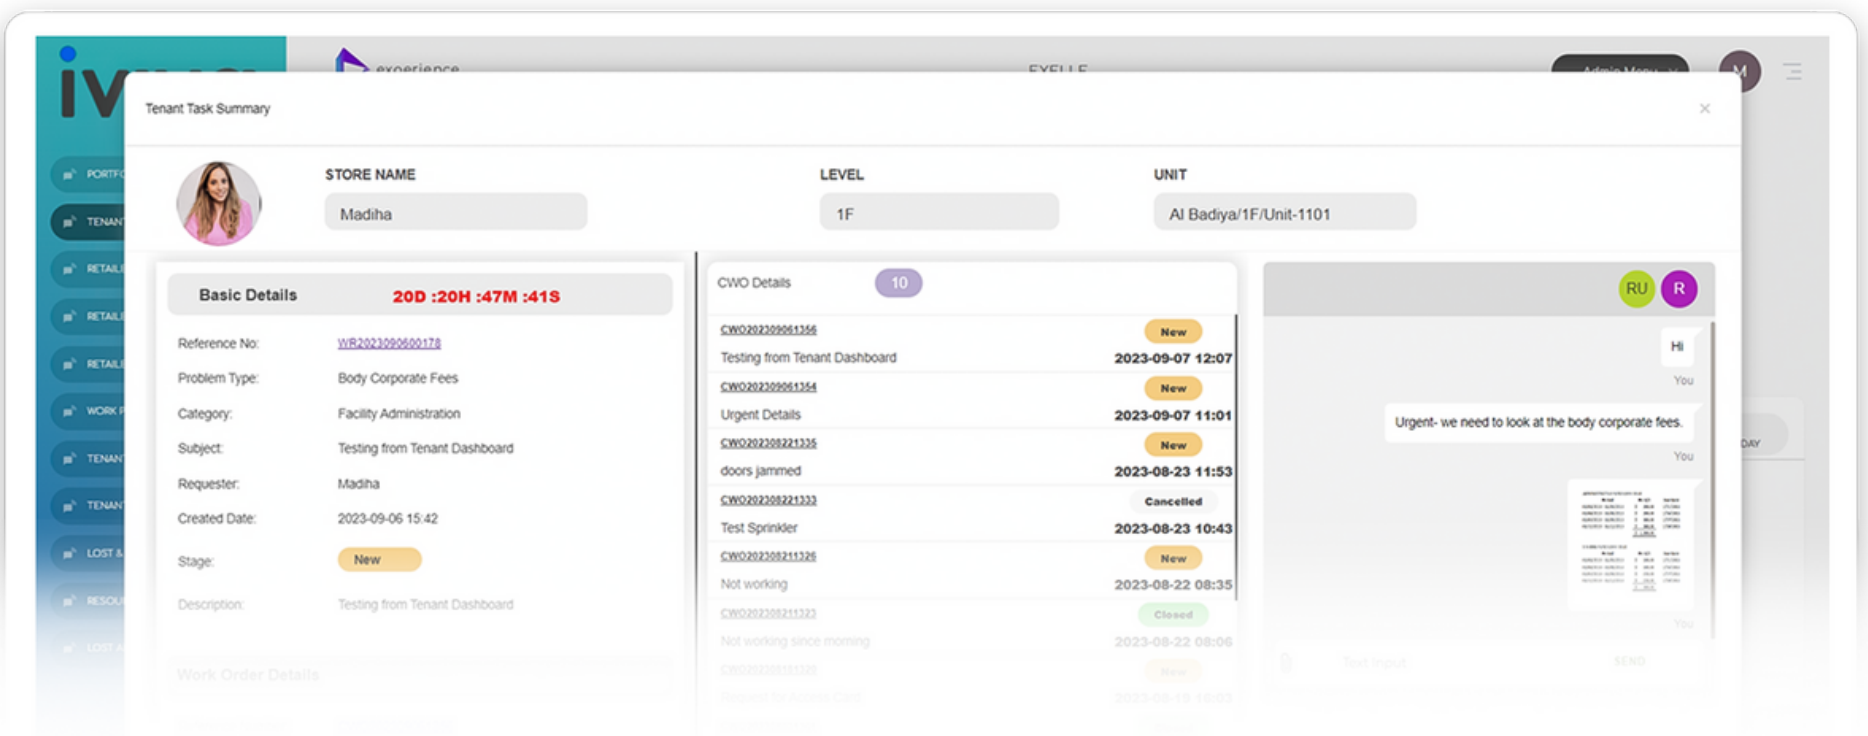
iv

experience

EYELLE

M

PORTF

TENAN

RETAIL

RETAIL

RETAIL

WORK

TENAN

TENAN

LOST

RESOU

LOST

Tenant Task Summary

×

STORE NAME

Madiha

LEVEL

1F

UNIT

Al Badiya/1F/Unit-1101

Basic Details 20D :20H :47M :41S

Reference No: WR2023090600178

Problem Type: Body Corporate Fees

Category: Facility Administration

Subject: Testing from Tenant Dashboard

Requester: Madiha

Created Date: 2023-09-06 15:42

Stage: New

Description: Testing from Tenant Dashboard

Work Order Details

CWO Details 10

CWO202309061356 New
Testing from Tenant Dashboard 2023-09-07 12:07

CWO202309061354 New
Urgent Details 2023-09-07 11:01

CWO202308221335 New
doors jammed 2023-08-23 11:53

CWO202308221333 Cancelled
Test Sprinkler 2023-08-23 10:43

CWO202308211326 New
Not working 2023-08-22 08:35

CWO202308211323 Closed
Not working since morning 2023-08-22 08:06

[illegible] New
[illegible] 2023-08-18 10:03

RU R

Hi

You

Urgent- we need to look at the body corporate fees.

You

You

Text Input SEND

DAY